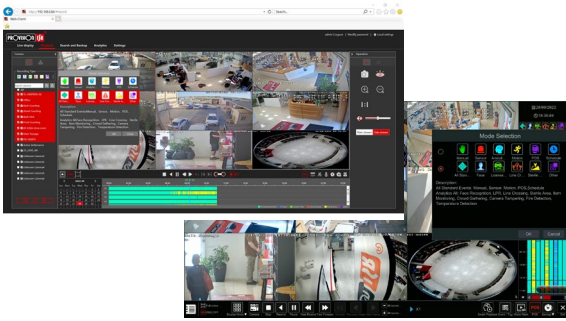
PROVISION ISR

Live display

Search and Backup

Analytics

Settings

Search...

Mode Selection

Manual

Sensor

Alarm

Motion

POS

Schedule

All Stan...

Face

Line/Plate

Line Cr...

Stare

Other

Description:
All Standard Events: Manual, Sensor, Motion, POS,Schedule
Analytics All: Face Recognition, LPR, Line Crossing, Sterile Area, Item Monitoring, Crowd Gathering, Camera Tampering, Fire Detection, Temperature Detection

OK

Cancel